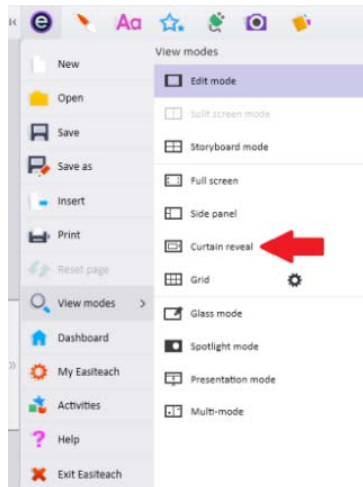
Aa

New
Open
Save
Save as
Insert
Print
Reset page
View modes
Dashboard
My Easiteach
Activities
Help
Exit Easiteach

View modes
Edit mode
Split screen mode
Storyboard mode
Full screen
Side panel
Curtain reveal
Grid
Glass mode
Spotlight mode
Presentation mode
Multi-mode